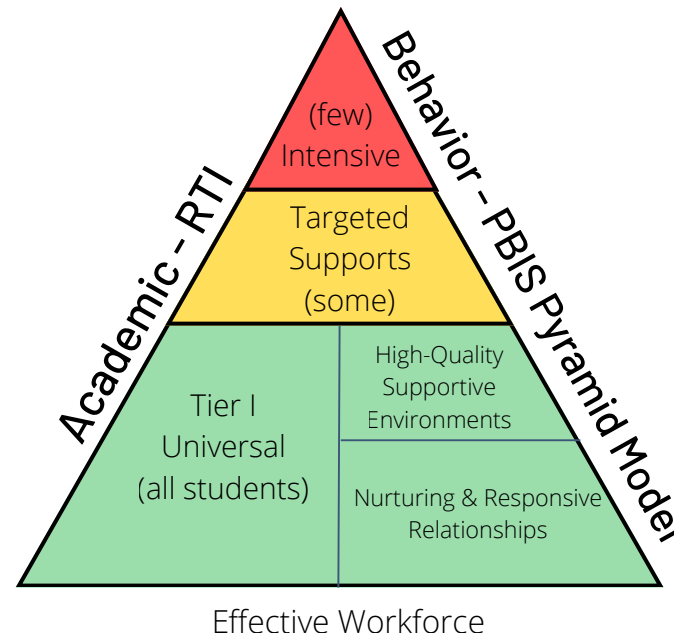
Academic - RTI

Behavior - PBIS Pyramid Model

(few) Intensive

Targeted Supports (some)

Tier I Universal (all students)

High-Quality Supportive Environments

Nurturing & Responsive Relationships

Effective Workforce